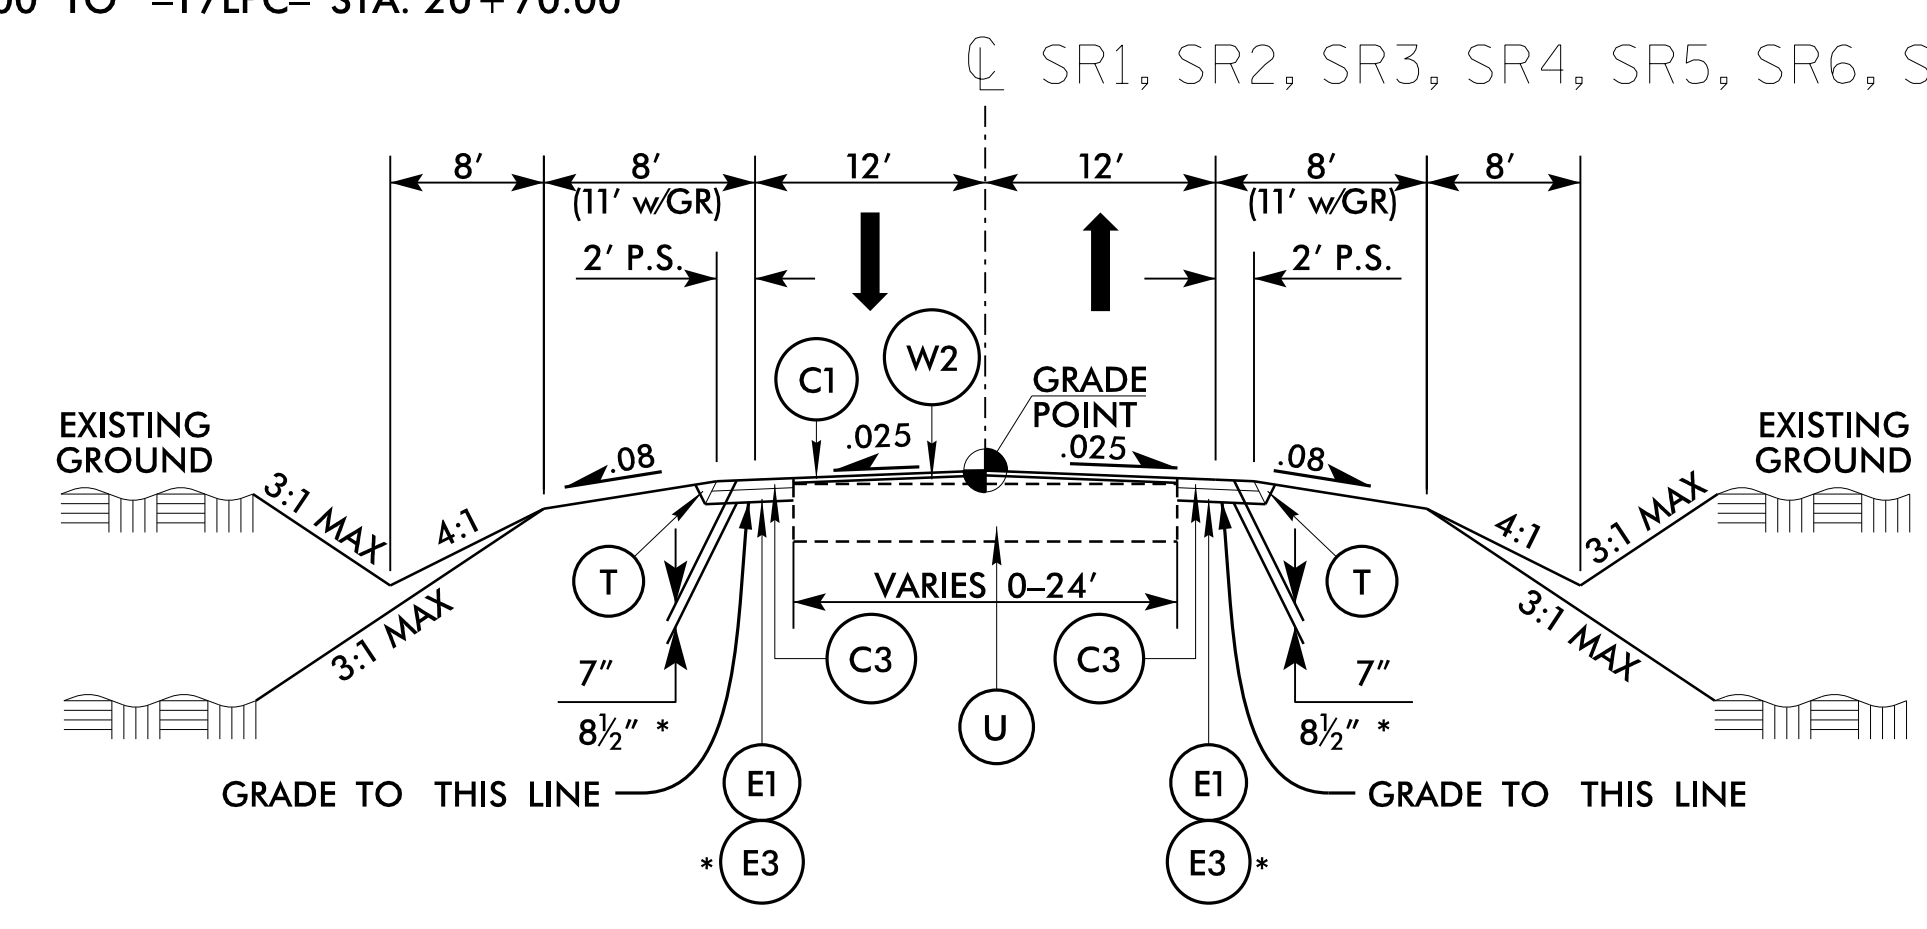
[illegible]00 TO –17LPC– STA. 20+70.00

℄ SR1, SR2, SR3, SR4, SR5, SR6, S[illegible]

8′
8′
(11′ w/GR)
12′
12′
8′
(11′ w/GR)
8′

2′ P.S.
2′ P.S.

C1
W2
GRADE POINT

EXISTING GROUND
.08
.025
.025
.08
EXISTING GROUND

3:1 MAX
4:1
4:1
3:1 MAX

3:1 MAX
3:1 MAX

T
T
VARIES 0–24′

C3
C3

7″
7″
$8\frac{1}{2}$″ *
$8\frac{1}{2}$″ *

U

GRADE TO THIS LINE
GRADE TO THIS LINE

E1
E1
* E3
E3 *